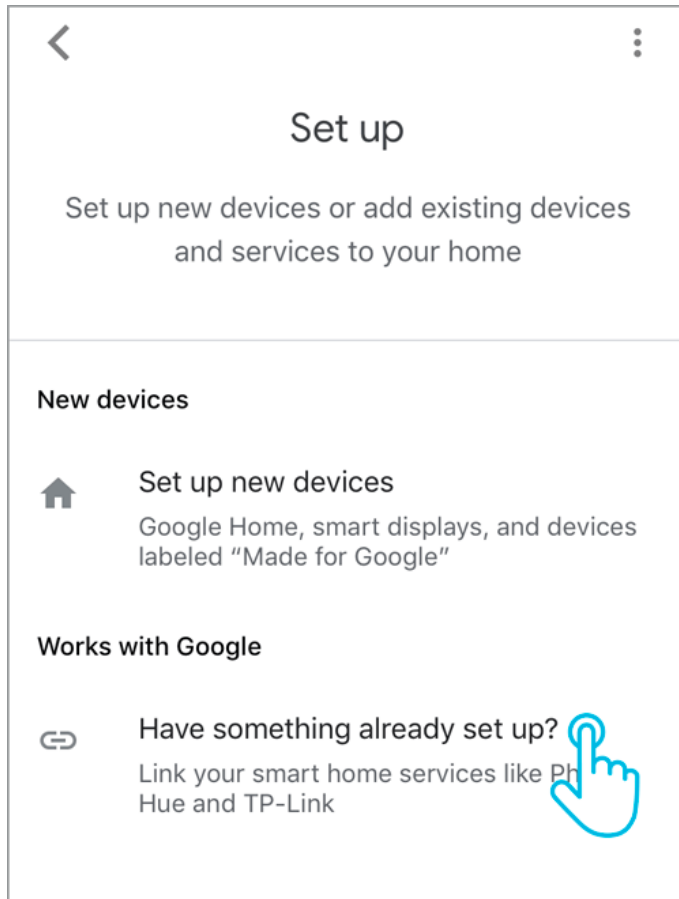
Set up

Set up new devices or add existing devices and services to your home

New devices

Set up new devices
Google Home, smart displays, and devices labeled "Made for Google"

Works with Google

Have something already set up?
Link your smart home services like Ph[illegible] Hue and TP-Link